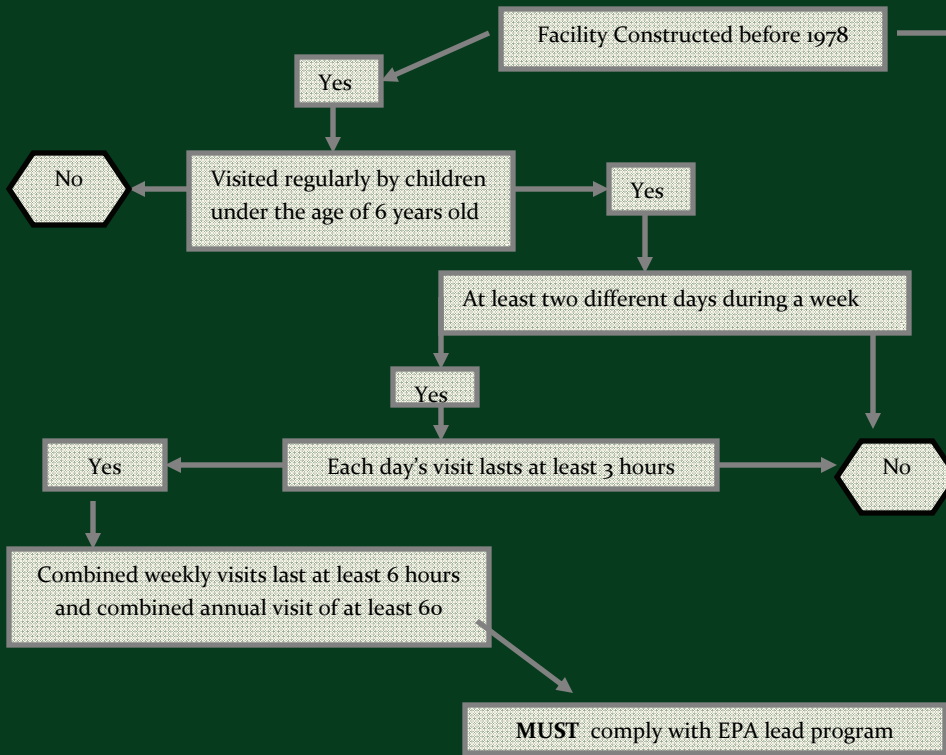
Facility Constructed before 1978

Yes

No

Visited regularly by children under the age of 6 years old

Yes

At least two different days during a week

Yes

Yes

Each day's visit lasts at least 3 hours

No

Combined weekly visits last at least 6 hours and combined annual visit of at least 60

**MUST** comply with EPA lead program